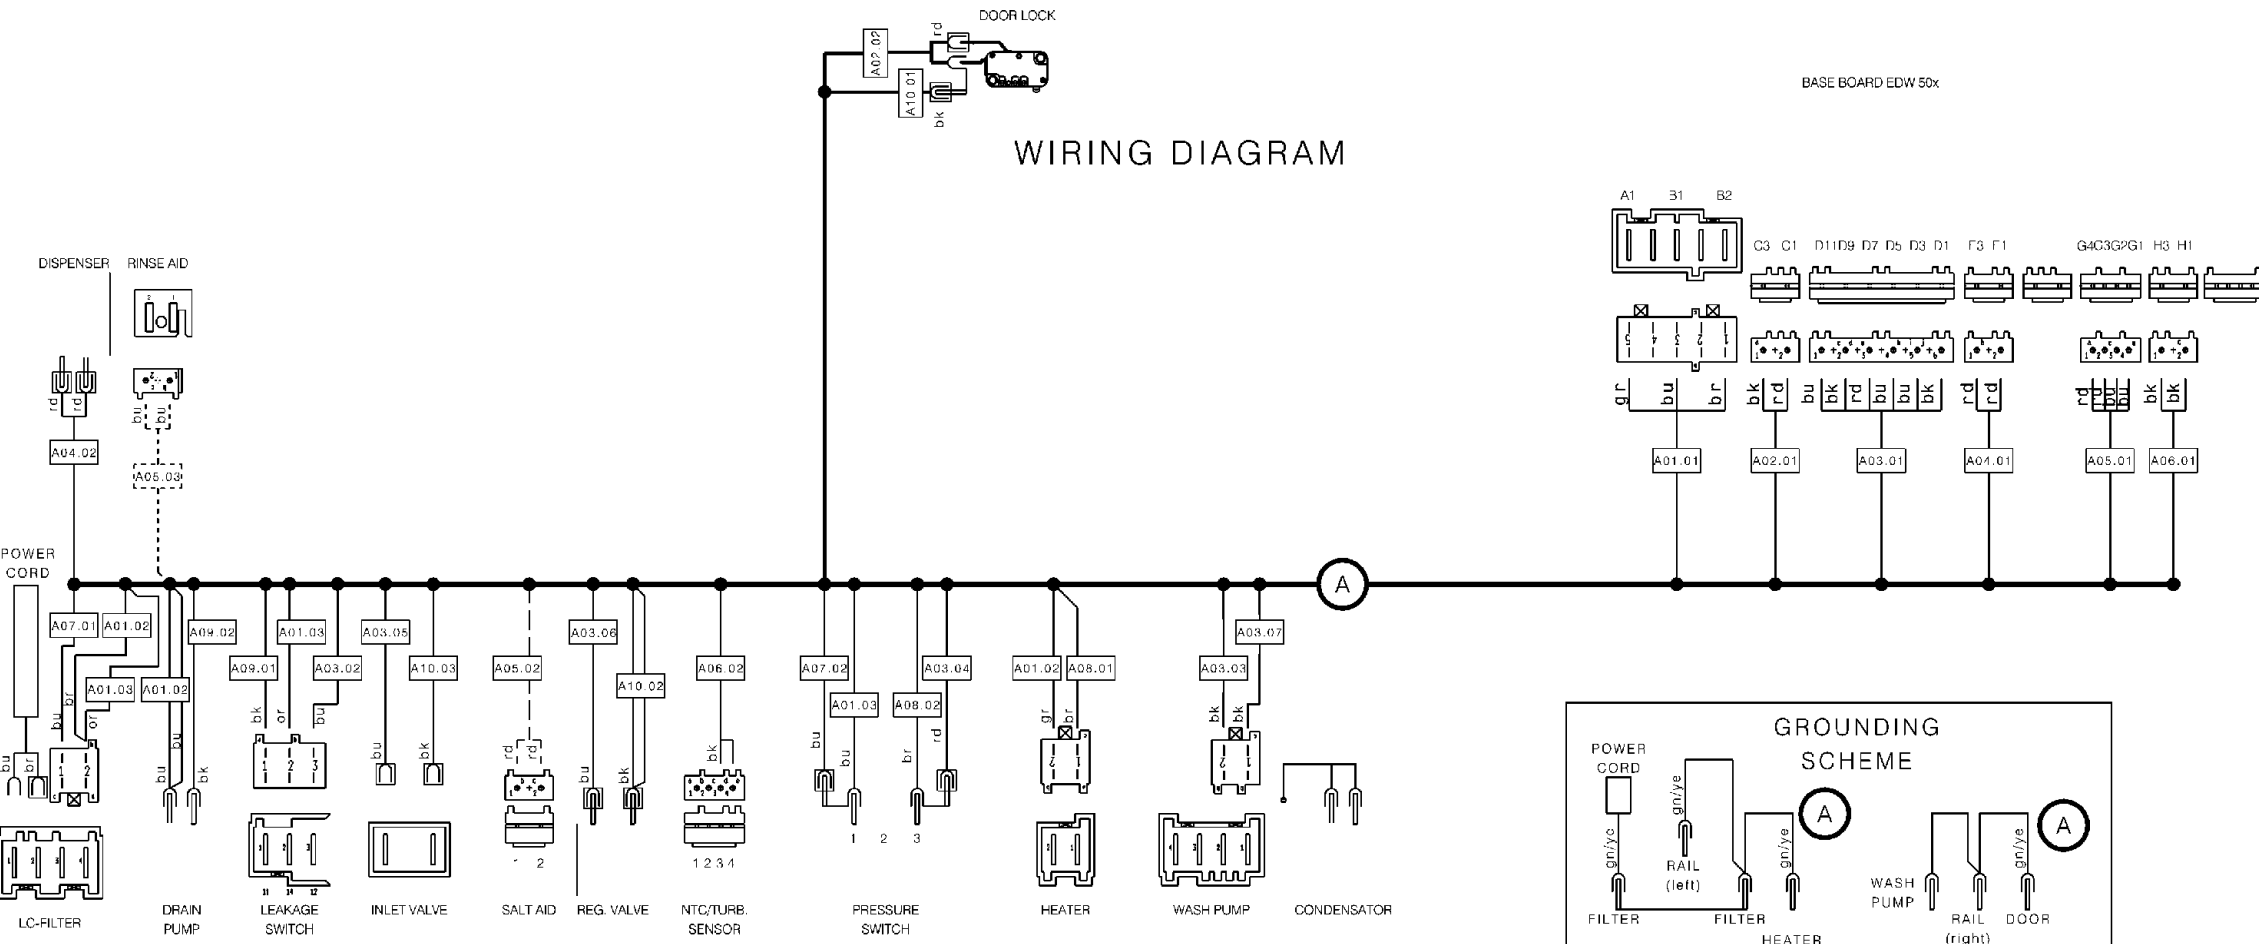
DOOR LOCK

A02.02
rd
A10.01
bk

WIRING DIAGRAM

BASE BOARD EDW 50x

A1 B1 B2
C3 C1 D11 D9 D7 D5 D3 D1 F3 F1 G4 C3 G2 G1 H3 H1

gr bu br
bk rd
bu bk rd bu bu bk
rd rd
rd bu bu
bk bk

A01.01
A02.01
A03.01
A04.01
A05.01
A06.01

DISPENSER RINSE AID

rd rd
bu bu
A04.02
A05.03

POWER CORD

A

A07.01 A01.02
A01.03 A01.02
A09.02
A09.01 A01.03
A03.02
A03.05
A10.03
A05.02
A03.06
A10.02
A06.02
A07.02
A01.03
A08.02
A03.04
A01.02 A08.01
A03.03
A03.07

bu br or
bu br
bu bk
bk or bu
bu bk
rd rd
bu bk
bk
bu bu
br rd
gr br
bk bk

1 2
1 2 3
1 2
1 2 3 4
1 2 3

LC-FILTER
DRAIN PUMP
LEAKAGE SWITCH
INLET VALVE
SALT AID
REG. VALVE
NTC/TURB. SENSOR
PRESSURE SWITCH
HEATER
WASH PUMP
CONDENSATOR

GROUNDING SCHEME
POWER CORD
gn/ye
gn/ye
RAIL (left)
gn/ye
A
FILTER
FILTER
HEATER
WASH PUMP
gn/ye
A
RAIL (right)
DOOR